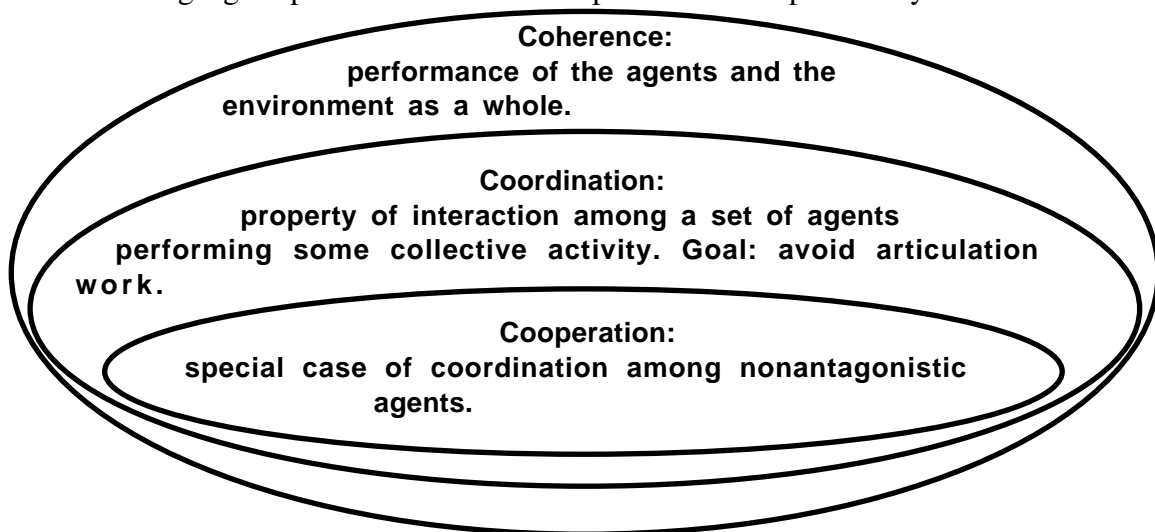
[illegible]

Coherence:
performance of the agents and the environment as a whole.

Coordination:
property of interaction among a set of agents performing some collective activity. Goal: avoid articulation work.

Cooperation:
special case of coordination among nonantagonistic agents.